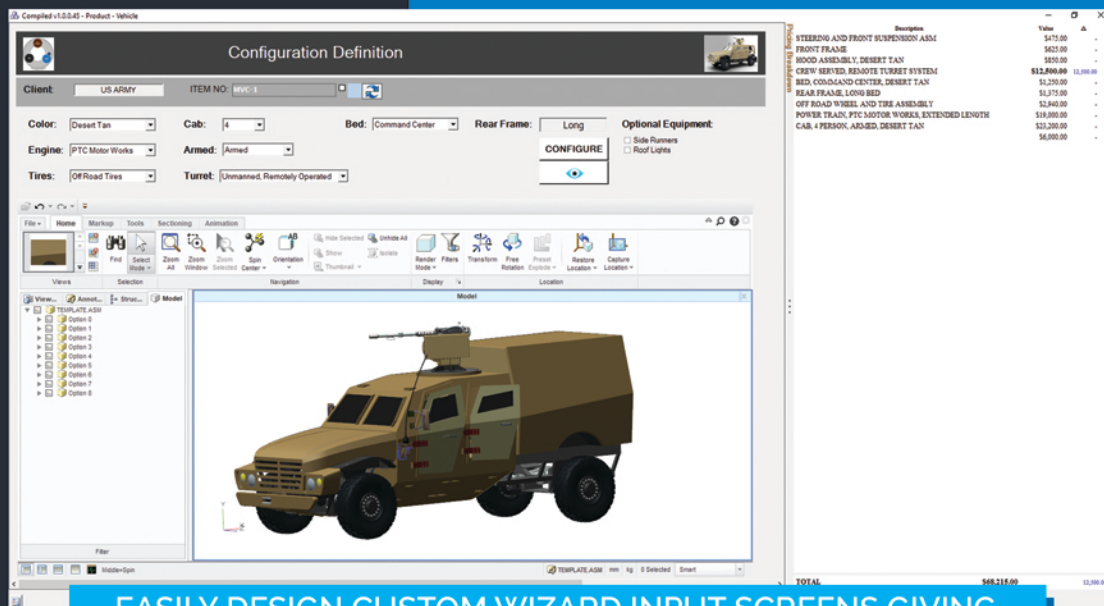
Compiled v1.0.0.45 - Product - Vehicle

Configuration Definition

Client: US ARMY ITEM NO: MVC-1

Color: Desert Tan
Engine: PTC Motor Works
Tires: Off Road Tires
Cab: 4
Armed: Armed
Turret: Unmanned, Remotely Operated
Bed: Command Center
Rear Frame: Long
CONFIGURE
Optional Equipment:
Side Runners
Roof Lights

File Home Markup Tools Sectioning Animation

Views Find Select Mode Zoom All Zoom Window Zoom Selected Spin Center Orientation Hide Selected Unhide All Show Isolate Thumbnail Render Mode Filters Transform Free Rotation Preset Explode Restore Location Capture Location
Selection Navigation Display Location

View... Annot... Struc... Model
TEMPLATE.ASM
Option 0
Option 1
Option 2
Option 3
Option 4
Option 5
Option 6
Option 7
Option 8

Model

Filter

Middle=Spin TEMPLATE.ASM mm kg 0 Selected Smart

Pricing Breakdown

| Description | Value |
|---|---|
| STEERING AND FRONT SUSPENSION ASM | $475.00 |
| FRONT FRAME | $625.00 |
| HOOD ASSEMBLY, DESERT TAN | $850.00 |
| CREW SERVED, REMOTE TURRET SYSTEM | $12,500.00 |
| BED, COMMAND CENTER, DESERT TAN | $1,250.00 |
| REAR FRAME, LONG BED | $1,375.00 |
| OFF ROAD WHEEL AND TIRE ASSEMBLY | $2,940.00 |
| POWER TRAIN, PTC MOTOR WORKS, EXTENDED LENGTH | $19,000.00 |
| CAB, 4 PERSON, ARMED, DESERT TAN | $23,200.00 |
| | $6,000.00 |
| TOTAL | $68,215.00 |

EASILY DESIGN CUSTOM WIZARD INPUT SCREENS GIVING